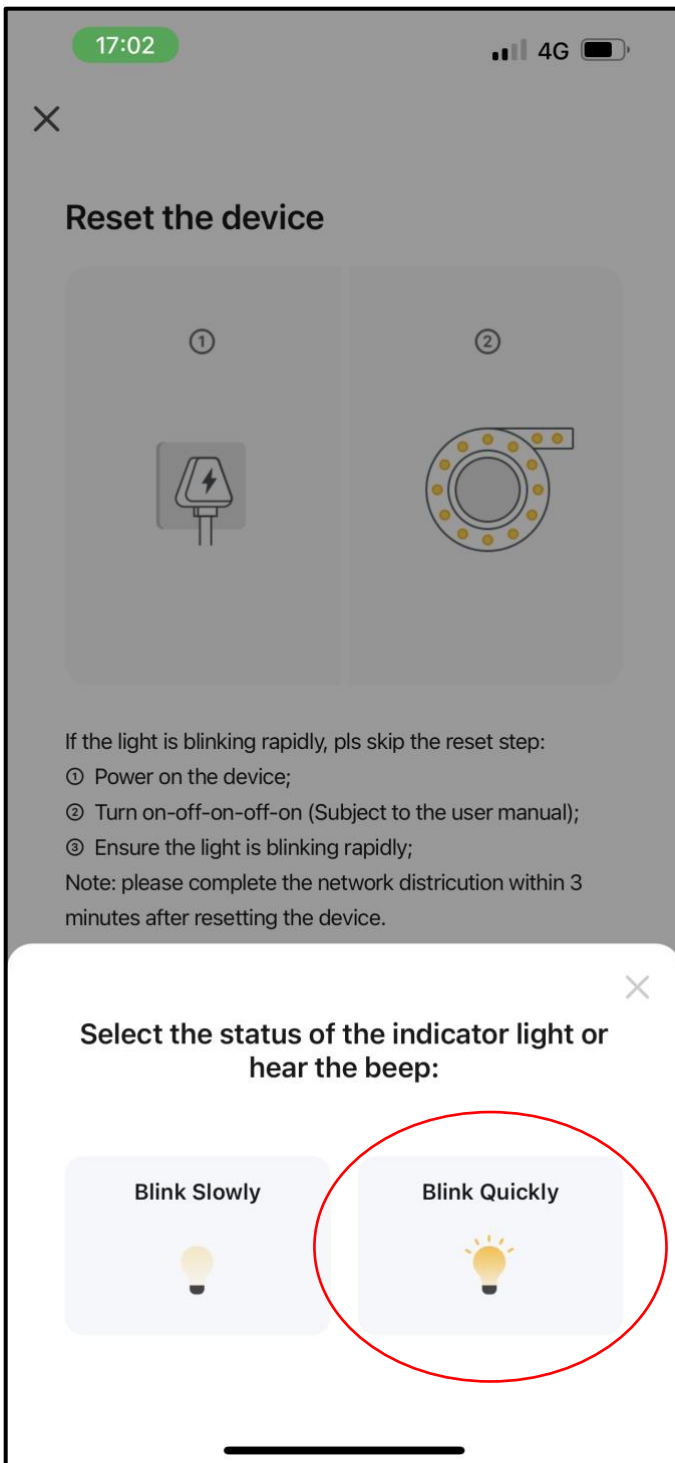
17:02

4G

Reset the device

①

②

If the light is blinking rapidly, pls skip the reset step:
① Power on the device;
② Turn on-off-on-off-on (Subject to the user manual);
③ Ensure the light is blinking rapidly;
Note: please complete the network districution within 3 minutes after resetting the device.

Select the status of the indicator light or hear the beep:

Blink Slowly

Blink Quickly